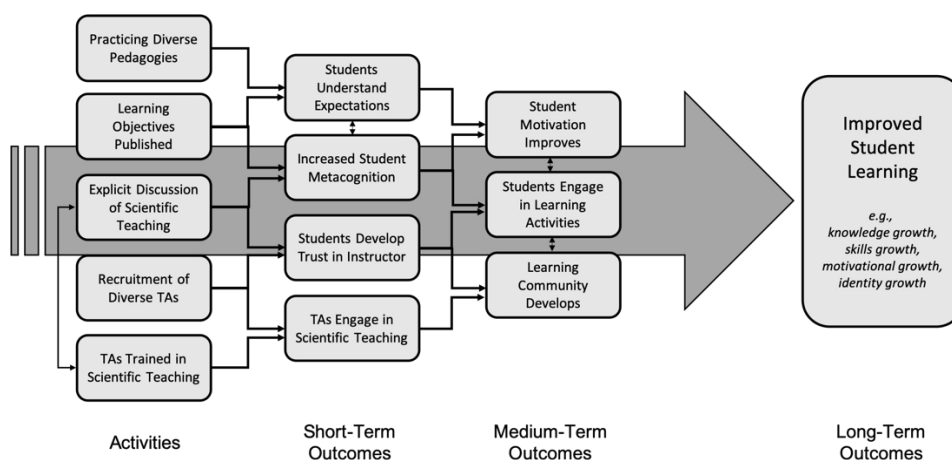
Practicing Diverse Pedagogies

Learning Objectives Published

Explicit Discussion of Scientific Teaching

Recruitment of Diverse TAs

TAs Trained in Scientific Teaching

Students Understand Expectations

Increased Student Metacognition

Students Develop Trust in Instructor

TAs Engage in Scientific Teaching

Student Motivation Improves

Students Engage in Learning Activities

Learning Community Develops

Improved Student Learning

e.g., knowledge growth, skills growth, motivational growth, identity growth

Activities

Short-Term Outcomes

Medium-Term Outcomes

Long-Term Outcomes